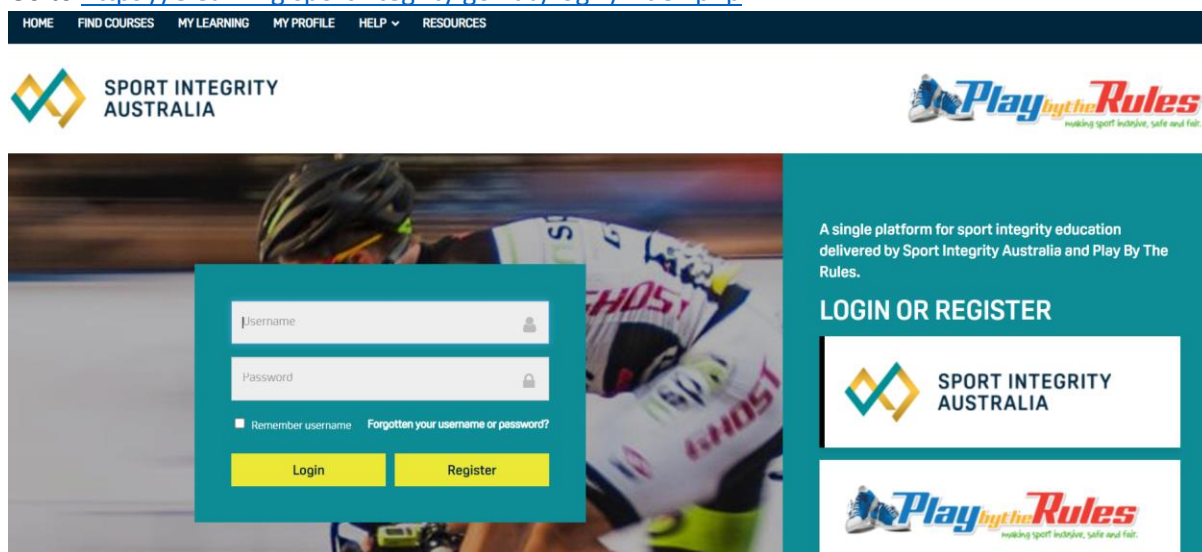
Go to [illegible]

HOME FIND COURSES MY LEARNING MY PROFILE HELP RESOURCES

SPORT INTEGRITY AUSTRALIA

Play by the Rules
making sport inclusive, safe and fair.

Username

Password

Remember username Forgotten your username or password?

Login Register

A single platform for sport integrity education delivered by Sport Integrity Australia and Play By The Rules.

LOGIN OR REGISTER

SPORT INTEGRITY AUSTRALIA

Play by the Rules
making sport inclusive, safe and fair.